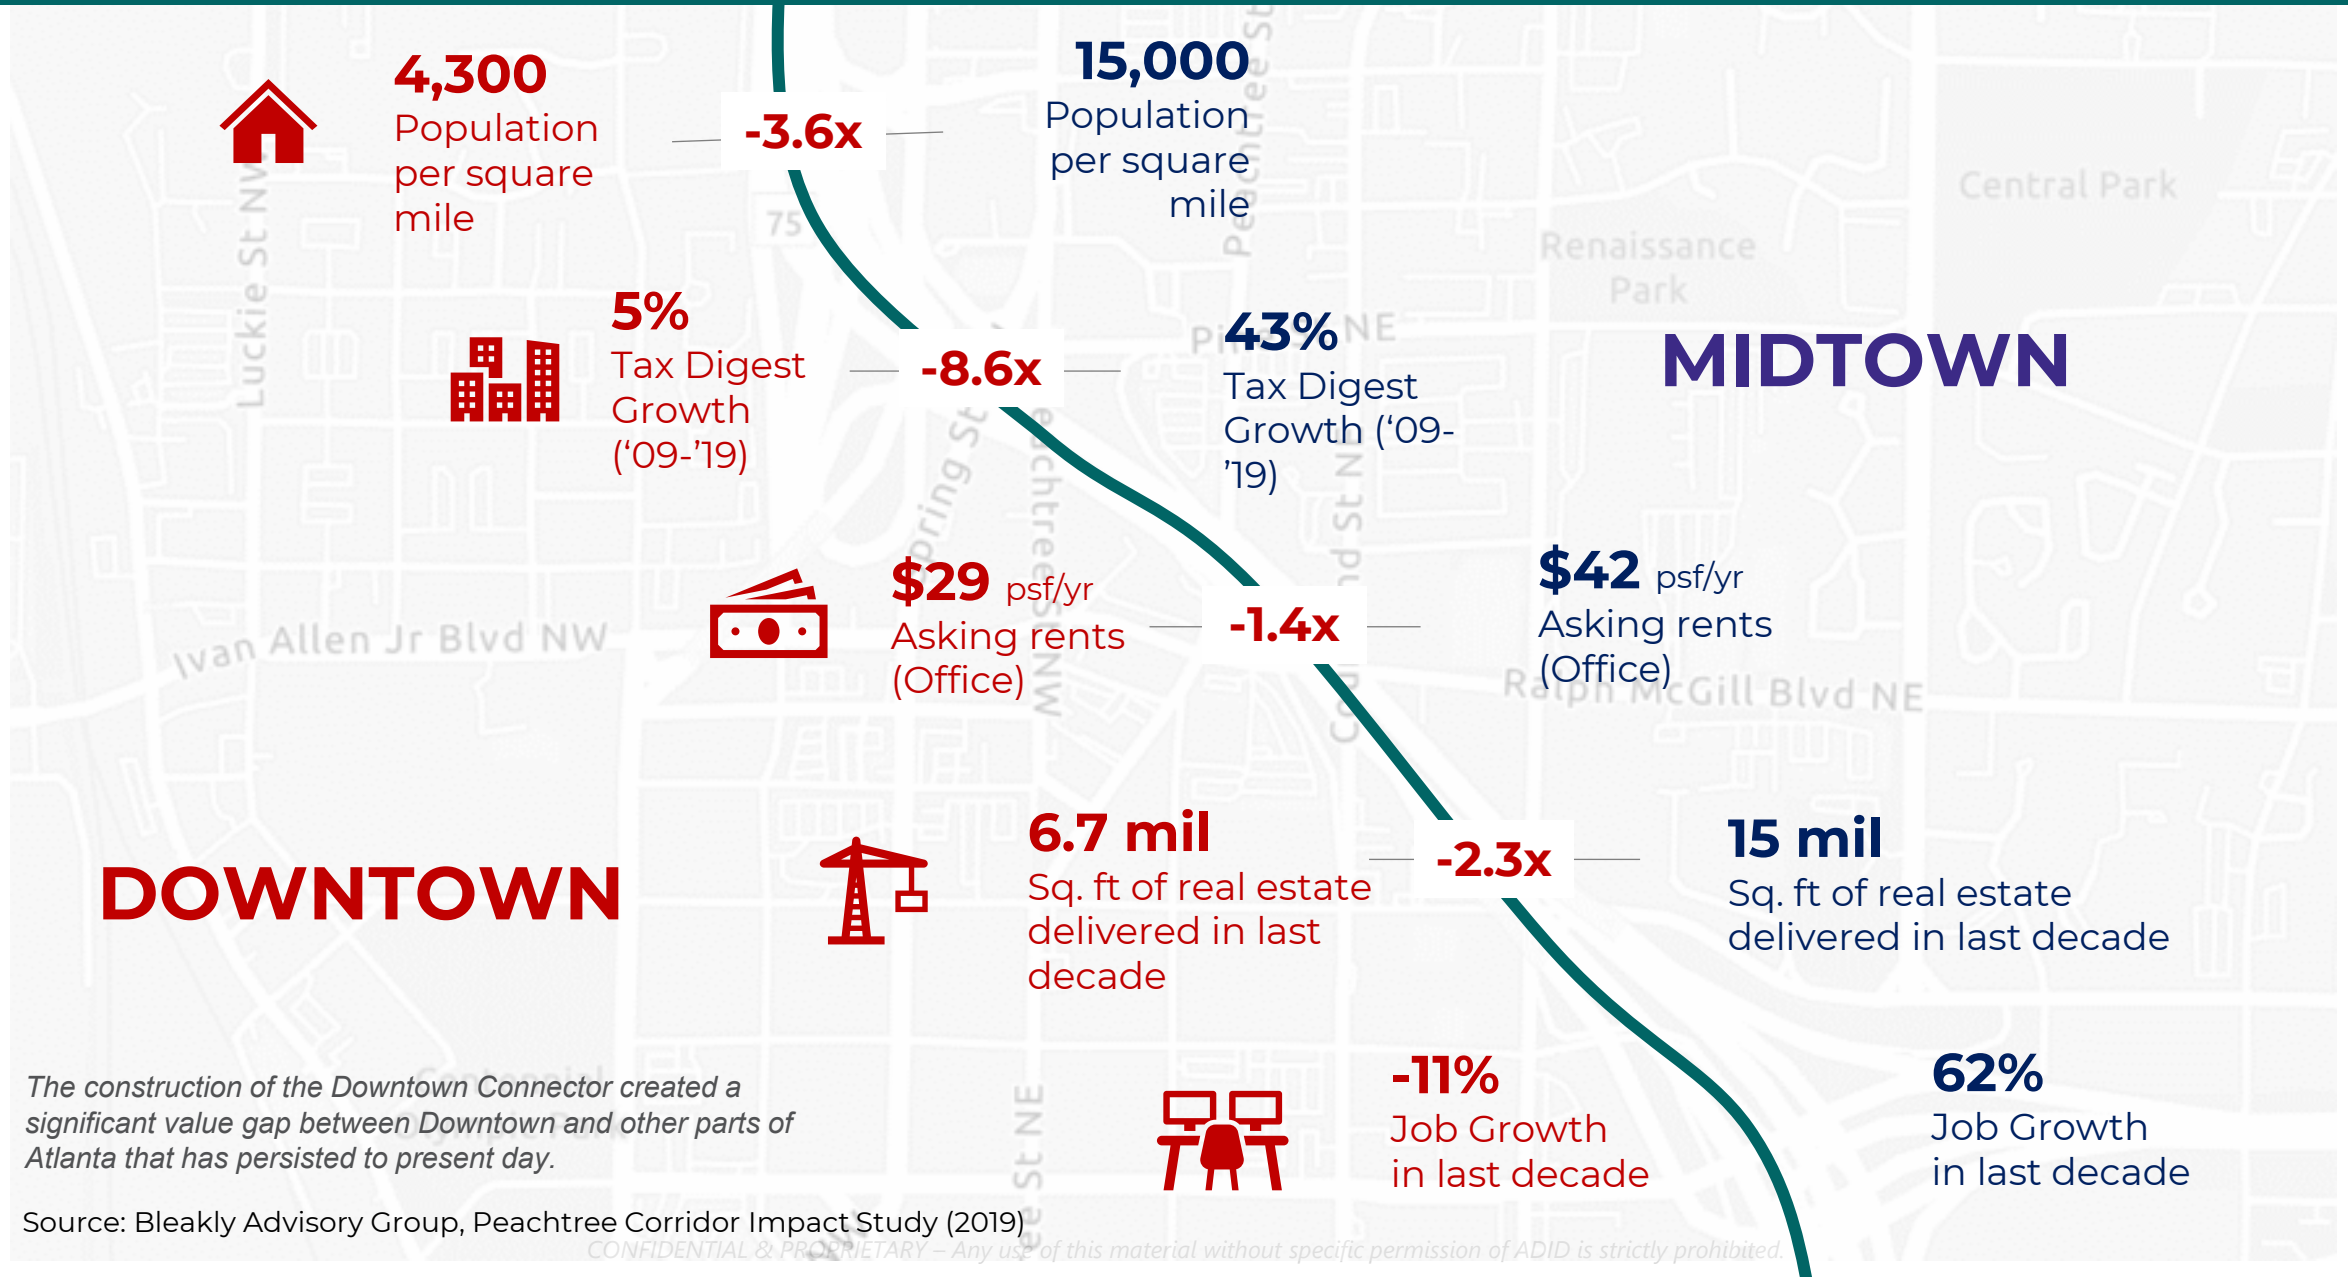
4,300
Population per square mile

-3.6x

15,000
Population per square mile

5%
Tax Digest Growth ('09-'19)

-8.6x

43%
Tax Digest Growth ('09-'19)

MIDTOWN

$29 psf/yr
Asking rents (Office)

-1.4x

$42 psf/yr
Asking rents (Office)

DOWNTOWN

6.7 mil
Sq. ft of real estate delivered in last decade

-2.3x

15 mil
Sq. ft of real estate delivered in last decade

-11%
Job Growth in last decade

62%
Job Growth in last decade

The construction of the Downtown Connector created a significant value gap between Downtown and other parts of Atlanta that has persisted to present day.

Source: Bleakly Advisory Group, Peachtree Corridor Impact Study (2019)

CONFIDENTIAL & PROPRIETARY – Any use of this material without specific permission of ADID is strictly prohibited.

Luckie St NW
Ivan Allen Jr Blvd NW
Central Park
Renaissance Park
Ralph McGill Blvd NE
75